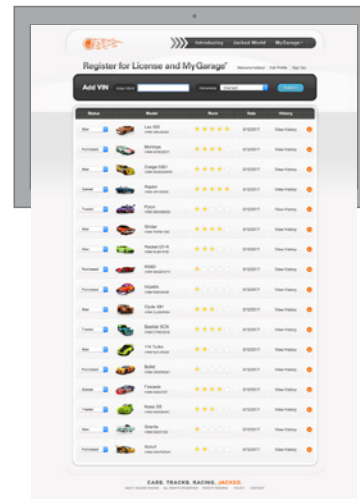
Introducing Jacked World MyGarage

Register for License and MyGarage

Add VIN

| Status | Model | Rank | Date | History |
|---|---|---|---|---|
| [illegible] | Lex 300 | | 5/12/2017 | View History |
| Purchased | Montoya | | 5/12/2017 | View History |
| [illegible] | Credge GS1 | | 5/12/2017 | View History |
| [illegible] | Raptor | | 5/12/2017 | View History |
| Traded | Pylon | | 5/12/2017 | View History |
| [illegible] | Strider | | 5/12/2017 | View History |
| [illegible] | Rocket GT-R | | 5/12/2017 | View History |
| Purchased | ROBO | | 5/12/2017 | View History |
| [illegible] | Koyatte | | 5/12/2017 | View History |
| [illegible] | Clyde XM | | 5/12/2017 | View History |
| Traded | Beetlet SCA | | 5/12/2017 | View History |
| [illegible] | 114 Turbo | | 5/12/2017 | View History |
| Purchased | Bullet | | 5/12/2017 | View History |
| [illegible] | Fravante | | 5/12/2017 | View History |
| Purchased | Kaze 33 | | 5/12/2017 | View History |
| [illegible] | Granite | | 5/12/2017 | View History |
| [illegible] | Scirull | | 5/12/2017 | View History |

CARS. TRACKS. RACING. JACKED.